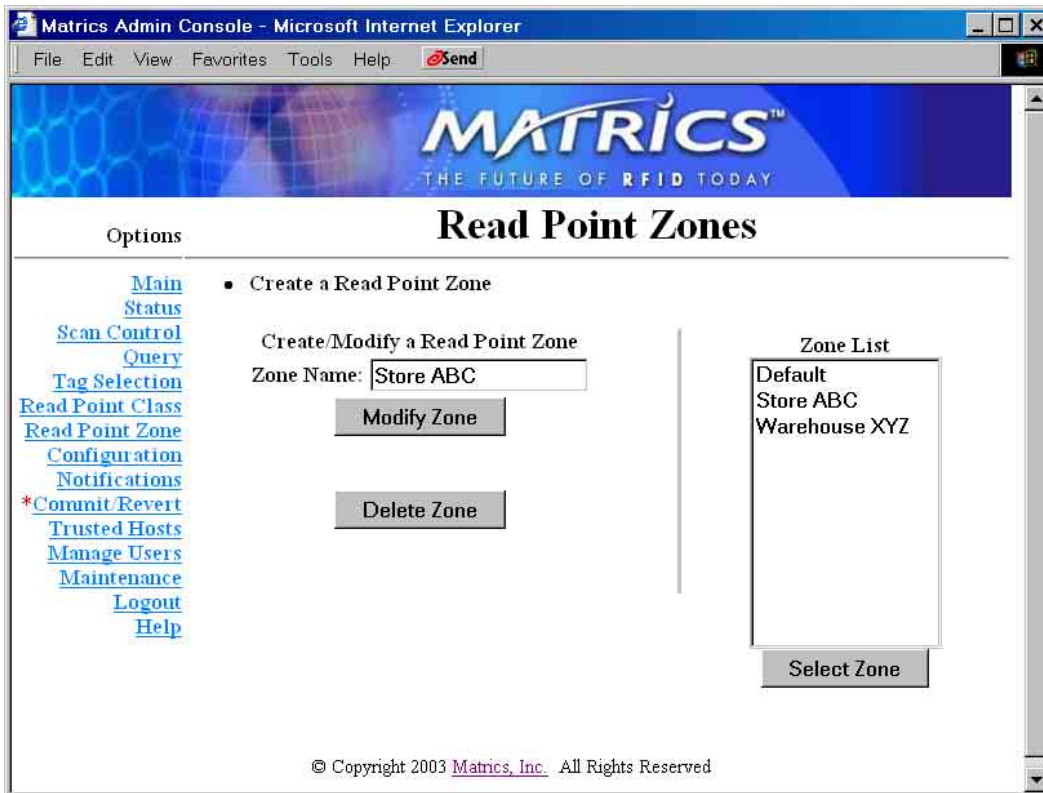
Matrics Admin Console - Microsoft Internet Explorer

File Edit View Favorites Tools Help Send

MATRICS™
THE FUTURE OF RFID TODAY

Options

Read Point Zones

Main
Status
Scan Control
Query
Tag Selection
Read Point Class
Read Point Zone
Configuration
Notifications
*Commit/Revert
Trusted Hosts
Manage Users
Maintenance
Logout
Help

• Create a Read Point Zone

Create/Modify a Read Point Zone

Zone Name: Store ABC

Modify Zone

Delete Zone

Zone List

Default
Store ABC
Warehouse XYZ

Select Zone

© Copyright 2003 Matrics, Inc. All Rights Reserved